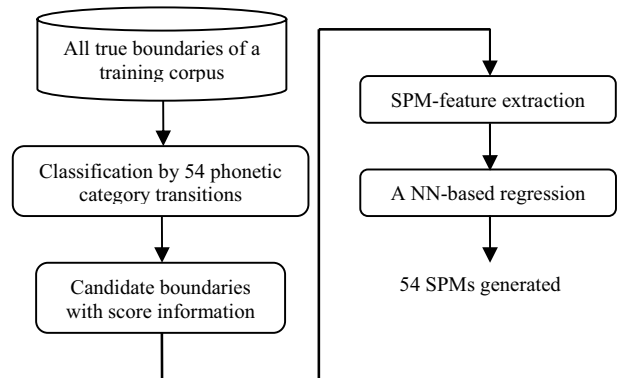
All true boundaries of a training corpus

Classification by 54 phonetic category transitions

Candidate boundaries with score information

SPM-feature extraction

A NN-based regression

54 SPMs generated